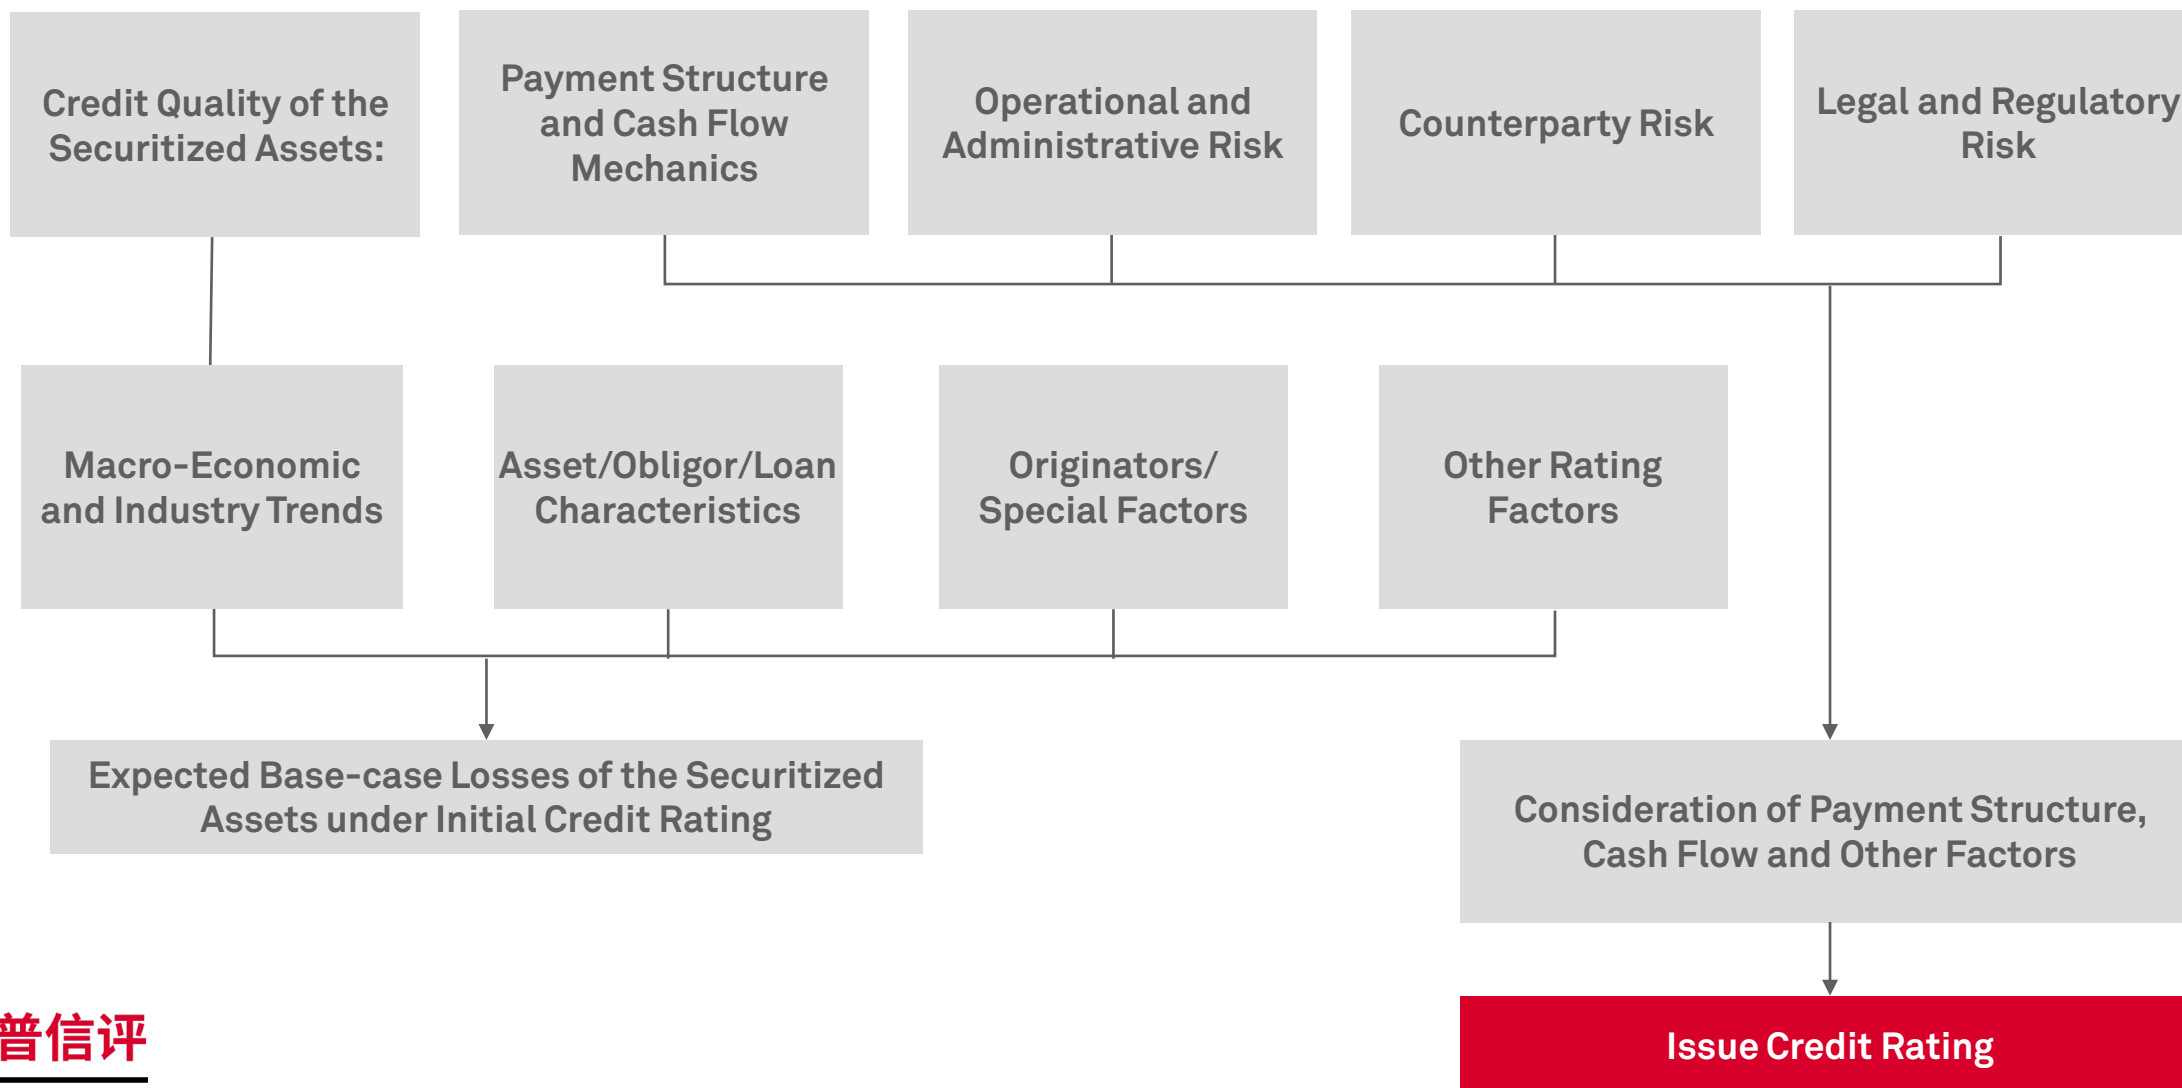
Credit Quality of the Securitized Assets:

Payment Structure and Cash Flow Mechanics

Operational and Administrative Risk

Counterparty Risk

Legal and Regulatory Risk

Macro-Economic and Industry Trends

Asset/Obligor/Loan Characteristics

Originators/ Special Factors

Other Rating Factors

Expected Base-case Losses of the Securitized Assets under Initial Credit Rating

Consideration of Payment Structure, Cash Flow and Other Factors

普信评

Issue Credit Rating